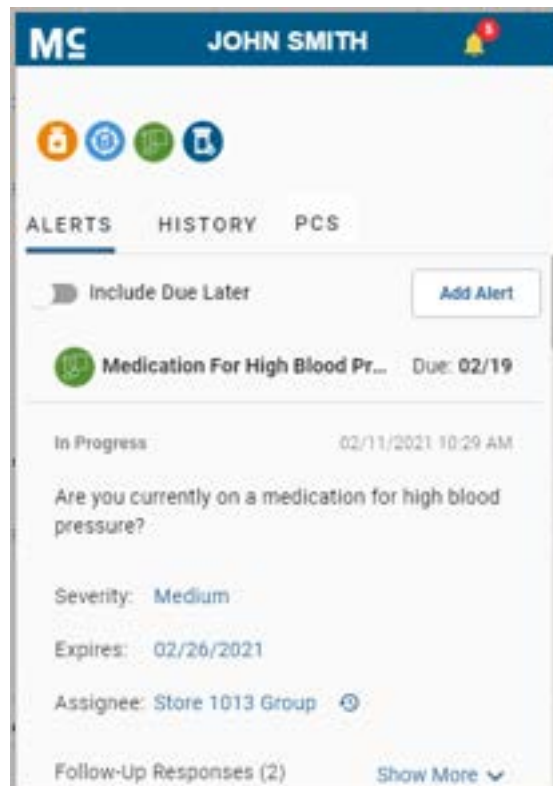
MC JOHN SMITH 5

ALERTS HISTORY PCS

Include Due Later

Add Alert

Medication For High Blood Pr... Due: 02/19

In Progress 02/11/2021 10:29 AM

Are you currently on a medication for high blood pressure?

Severity: Medium

Expires: 02/26/2021

Assignee: Store 1013 Group

Follow-Up Responses (2) Show More